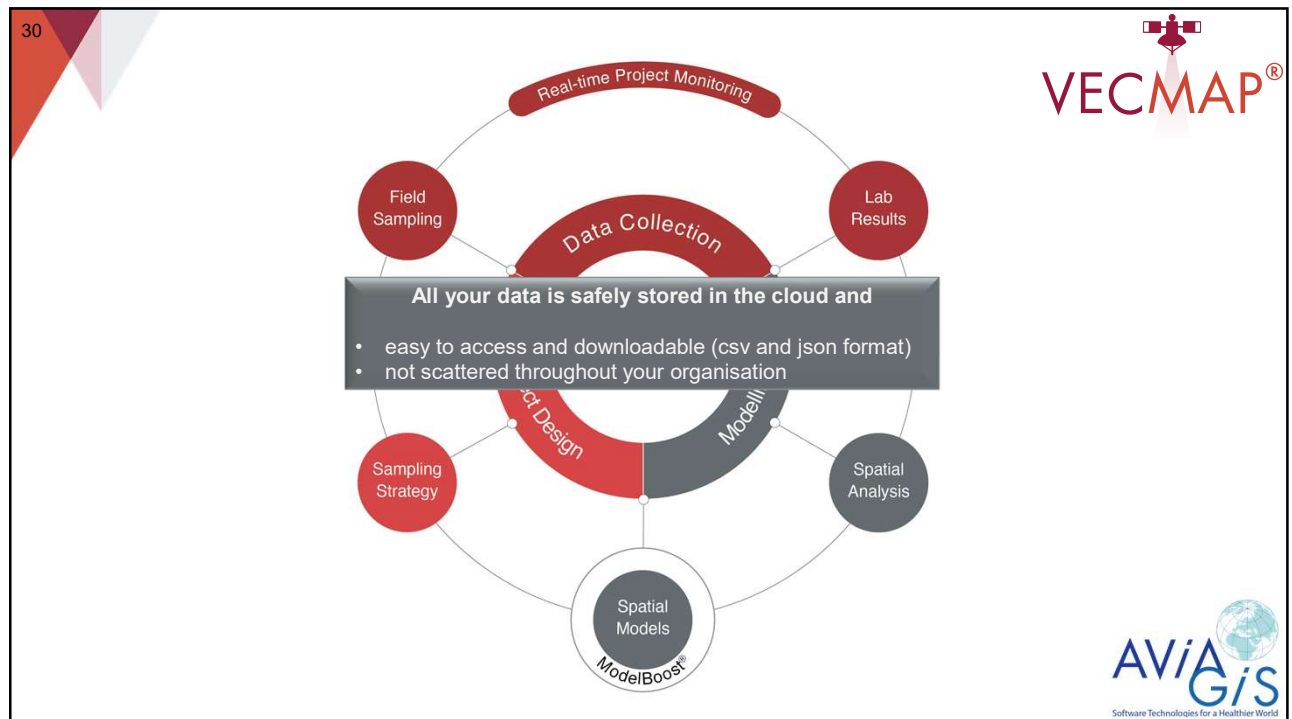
30

VECMAP®

Real-time Project Monitoring

Field Sampling

Lab Results

Data Collection

All your data is safely stored in the cloud and

- easy to access and downloadable (csv and json format)
- not scattered throughout your organisation

ct Design

Modelli

Sampling Strategy

Spatial Analysis

Spatial Models

ModelBoost®

AViA GiS
Software Technologies for a Healthier World